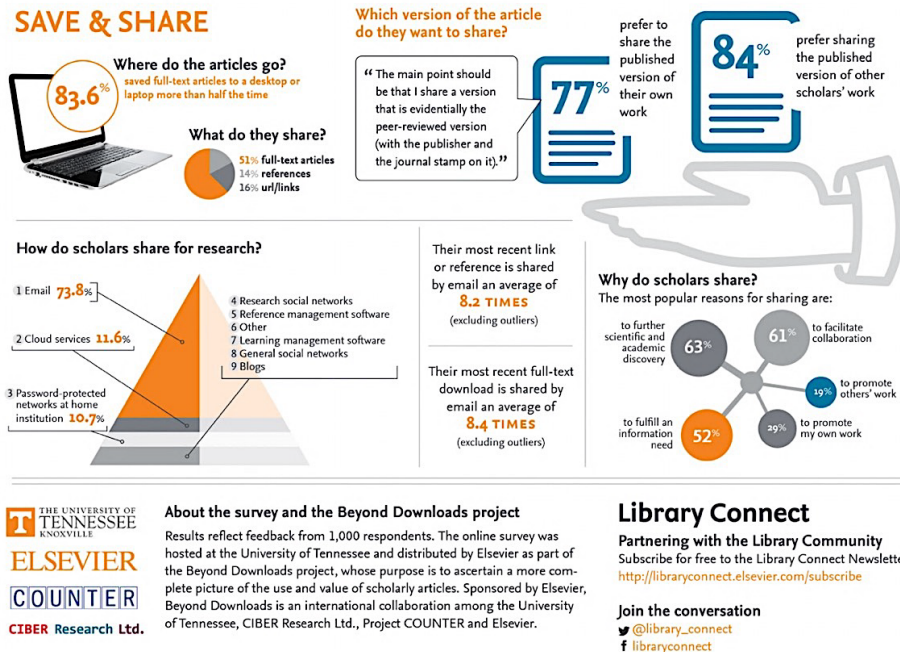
SAVE & SHARE

Where do the articles go?

83.6%

saved full-text articles to a desktop or laptop more than half the time

What do they share?

51% full-text articles
14% references
16% url/links

Which version of the article do they want to share?

"The main point should be that I share a version that is evidentially the peer-reviewed version (with the publisher and the journal stamp on it)."

77%

prefer to share the published version of their own work

84%

prefer sharing the published version of other scholars' work

How do scholars share for research?

1 Email 73.8%
2 Cloud services 11.6%
3 Password-protected networks at home institution 10.7%

4 Research social networks
5 Reference management software
6 Other
7 Learning management software
8 General social networks
9 Blogs

Their most recent link or reference is shared by email an average of 8.2 TIMES (excluding outliers)

Their most recent full-text download is shared by email an average of 8.4 TIMES (excluding outliers)

Why do scholars share?
The most popular reasons for sharing are:

to further scientific and academic discovery 63%
61% to facilitate collaboration
19% to promote others' work
to fulfill an information need 52%
29% to promote my own work

THE UNIVERSITY of TENNESSEE KNOXVILLE
ELSEVIER
COUNTER
CIBER Research Ltd.

About the survey and the Beyond Downloads project

Results reflect feedback from 1,000 respondents. The online survey was hosted at the University of Tennessee and distributed by Elsevier as part of the Beyond Downloads project, whose purpose is to ascertain a more complete picture of the use and value of scholarly articles. Sponsored by Elsevier, Beyond Downloads is an international collaboration among the University of Tennessee, CIBER Research Ltd., Project COUNTER and Elsevier.

Library Connect

Partnering with the Library Community
Subscribe for free to the Library Connect Newslette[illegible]
http://libraryconnect.elsevier.com/subscribe

Join the conversation
@library_connect
libraryconnect